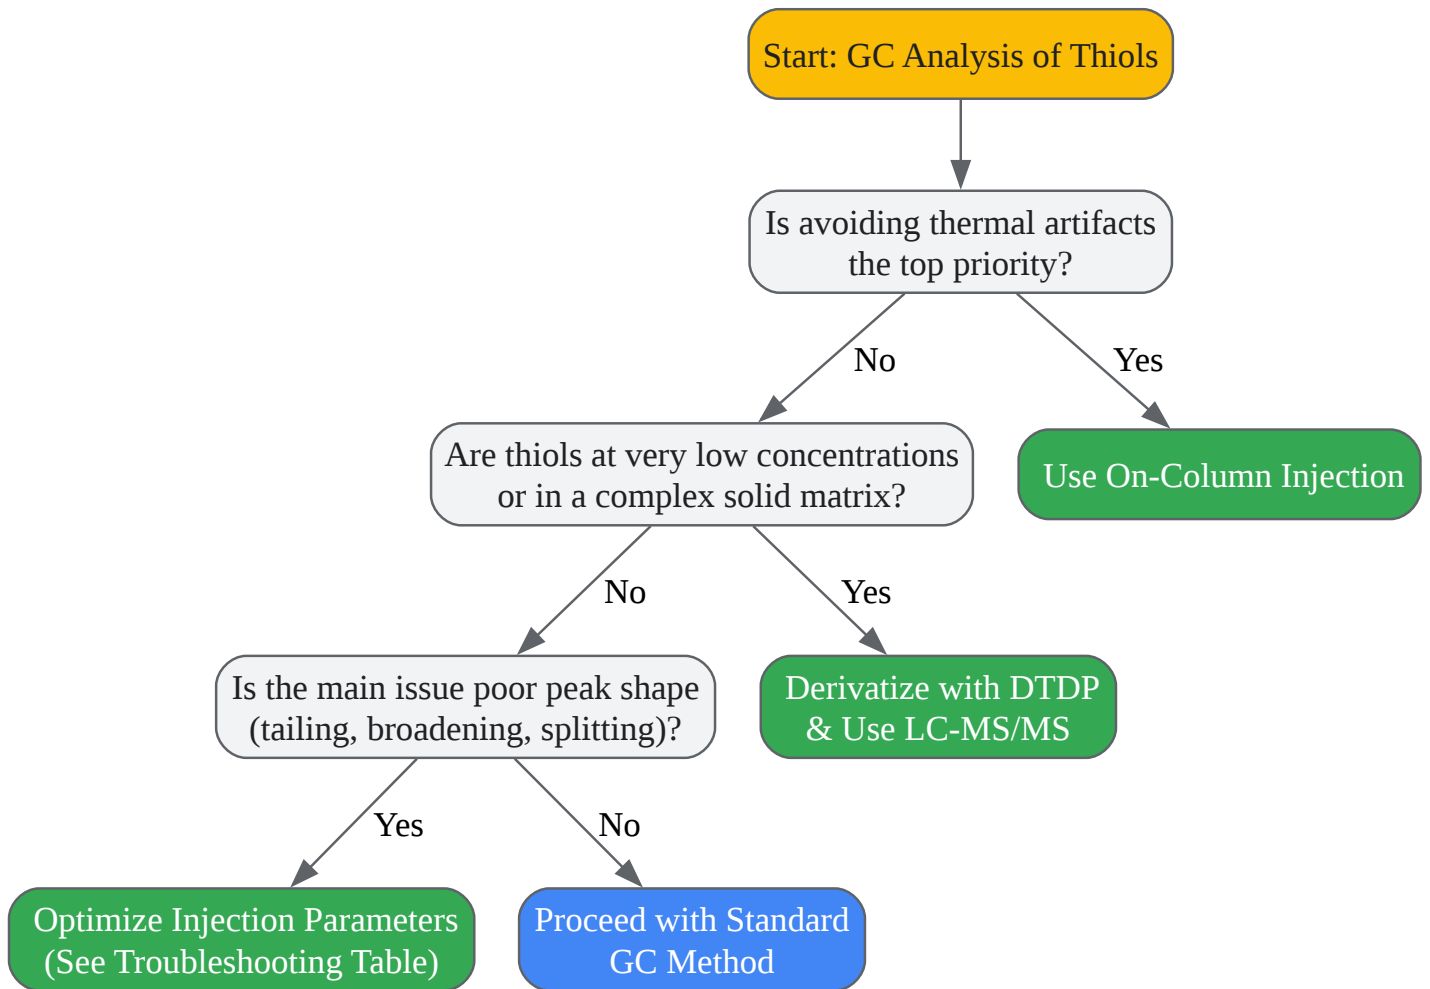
Start: GC Analysis of Thiols

Is avoiding thermal artifacts the top priority?

No

Yes

Use On-Column Injection

Are thiols at very low concentrations or in a complex solid matrix?

No

Yes

Derivatize with DTDP & Use LC-MS/MS

Is the main issue poor peak shape (tailing, broadening, splitting)?

Yes

No

Optimize Injection Parameters (See Troubleshooting Table)

Proceed with Standard GC Method